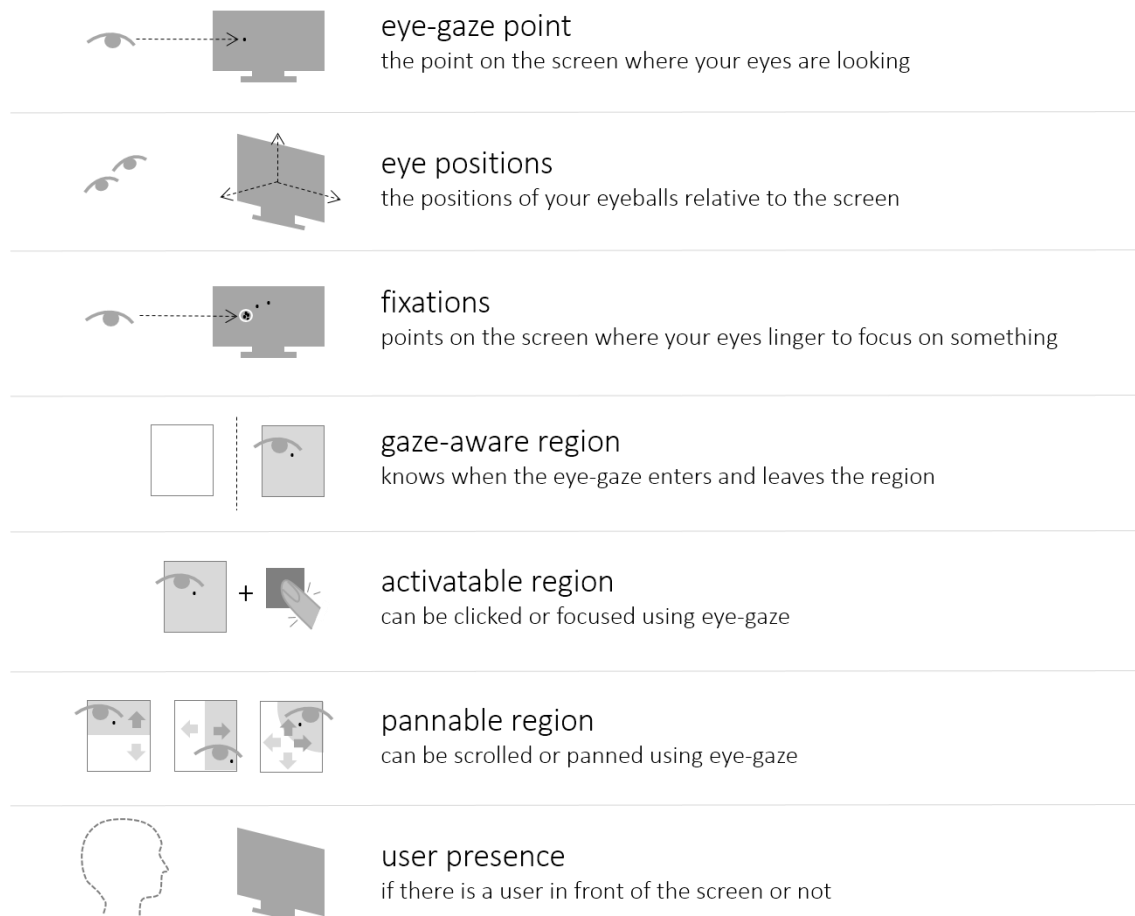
eye-gaze point
the point on the screen where your eyes are looking

eye positions
the positions of your eyeballs relative to the screen

fixations
points on the screen where your eyes linger to focus on something

gaze-aware region
knows when the eye-gaze enters and leaves the region

activatable region
can be clicked or focused using eye-gaze

pannable region
can be scrolled or panned using eye-gaze

user presence
if there is a user in front of the screen or not